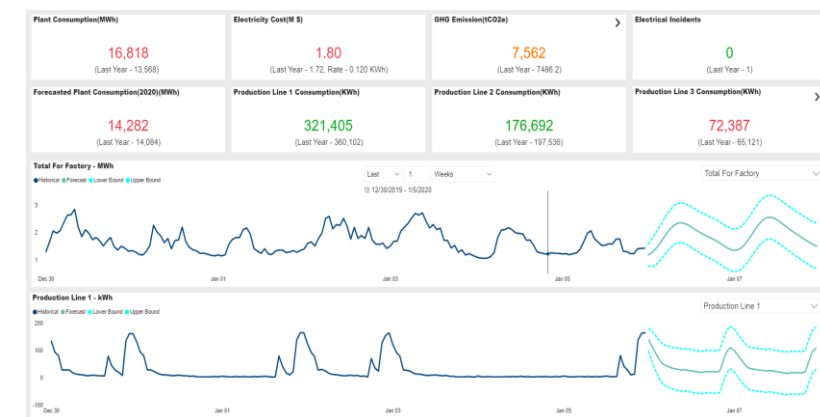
Plant Consumption(MWh)
16,818
(Last Year - 13,568)

Electricity Cost(M $)
1.80
(Last Year - 1.72, Rate - 0.120 KWh)

GHG Emission(tCO2e)
7,562
(Last Year - 7486.2)

Electrical Incidents
0
(Last Year - 1)

Forecasted Plant Consumption(2020)(MWh)
14,282
(Last Year - 14,084)

Production Line 1 Consumption(KWh)
321,405
(Last Year - 360,102)

Production Line 2 Consumption(KWh)
176,692
(Last Year - 197,536)

Production Line 3 Consumption(KWh)
72,387
(Last Year - 65,121)

Total For Factory - MWh
Historical Forecast Lower Bound Upper Bound
Last 1 Weeks
12/30/2019 - 1/5/2020
Total For Factory
3
2
1
Dec 30 Jan 01 Jan 03 Jan 05 Jan 07

Production Line 1 - kWh
Historical Forecast Lower Bound Upper Bound
Production Line 1
200
100
0
-100
Dec 30 Jan 01 Jan 03 Jan 05 Jan 07